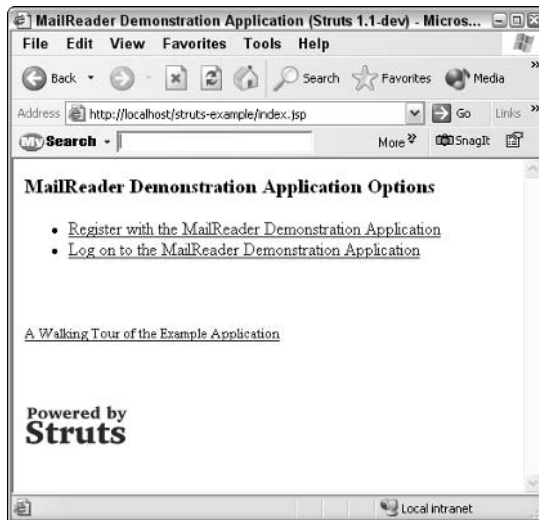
MailReader Demonstration Application (Struts 1.1-dev) - Micros...

File Edit View Favorites Tools Help

Back Search Favorites Media

Address http://localhost/struts-example/index.jsp Go Links

My Search More SnagIt

MailReader Demonstration Application Options

- Register with the MailReader Demonstration Application
- Log on to the MailReader Demonstration Application

A Walking Tour of the Example Application

Powered by
Struts

Local intranet